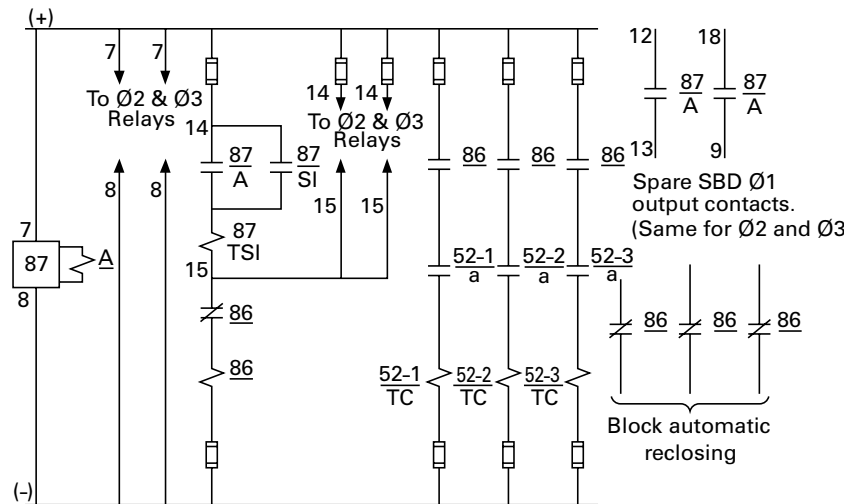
(+)

7 7

To Ø2 & Ø3 Relays

14

$\frac{87}{A}$ $\frac{87}{SI}$

8 8

87 TSI

15

$\frac{86}{}$

$\frac{86}{}$

14 14

To Ø2 & Ø3 Relays

15 15

86 86 86

$\frac{52-1}{a}$ $\frac{52-2}{a}$ $\frac{52-3}{a}$

$\frac{52-1}{TC}$ $\frac{52-2}{TC}$ $\frac{52-3}{TC}$

12 18

$\frac{87}{A}$ $\frac{87}{A}$

13 9

Spare SBD Ø1 output contacts. (Same for Ø2 and Ø3

86 86 86

Block automatic reclosing

7

87

A

8

(-)